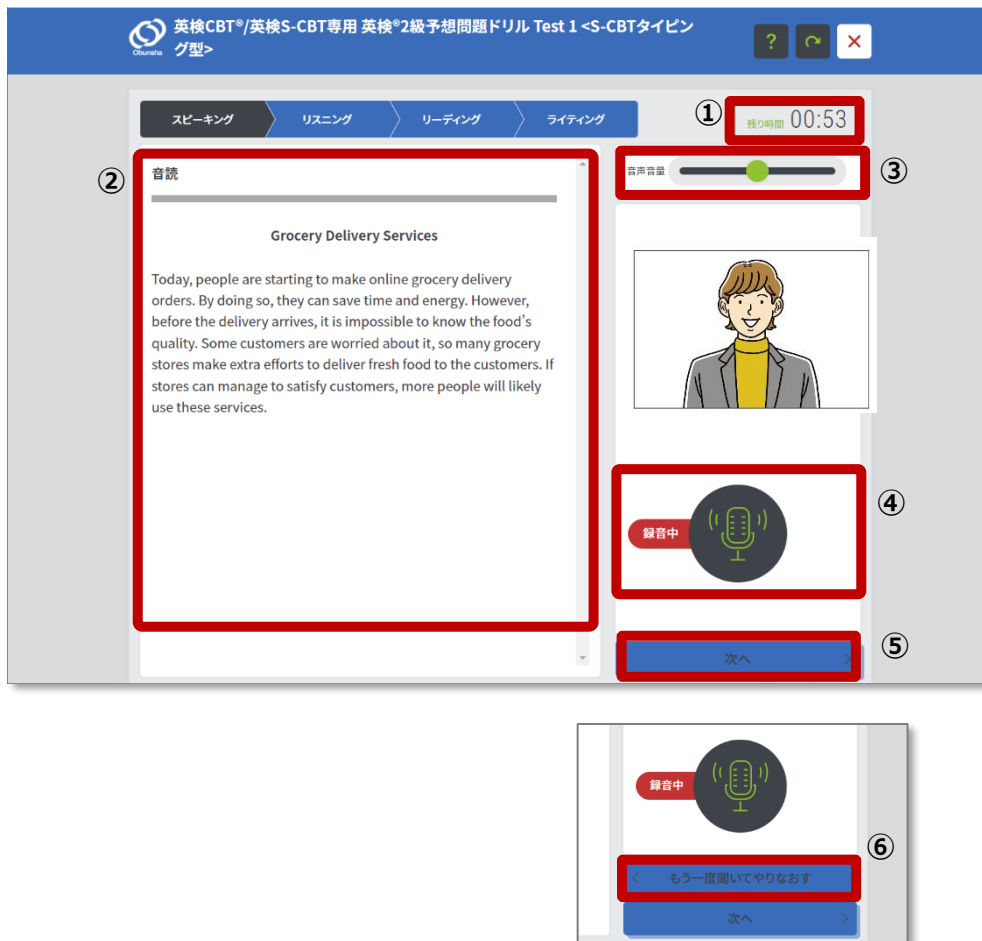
Obunsha 英検CBT®/英検S-CBT専用 英検®2級予想問題ドリル Test 1 <S-CBTタイピング型>

?

スピーキング　リスニング　リーディング　ライティング

①

残り時間 00:53

②

音読

Grocery Delivery Services

Today, people are starting to make online grocery delivery orders. By doing so, they can save time and energy. However, before the delivery arrives, it is impossible to know the food's quality. Some customers are worried about it, so many grocery stores make extra efforts to deliver fresh food to the customers. If stores can manage to satisfy customers, more people will likely use these services.

③

音声音量

④

録音中

⑤

次へ

録音中

⑥

もう一度聞いてやりなおす

次へ